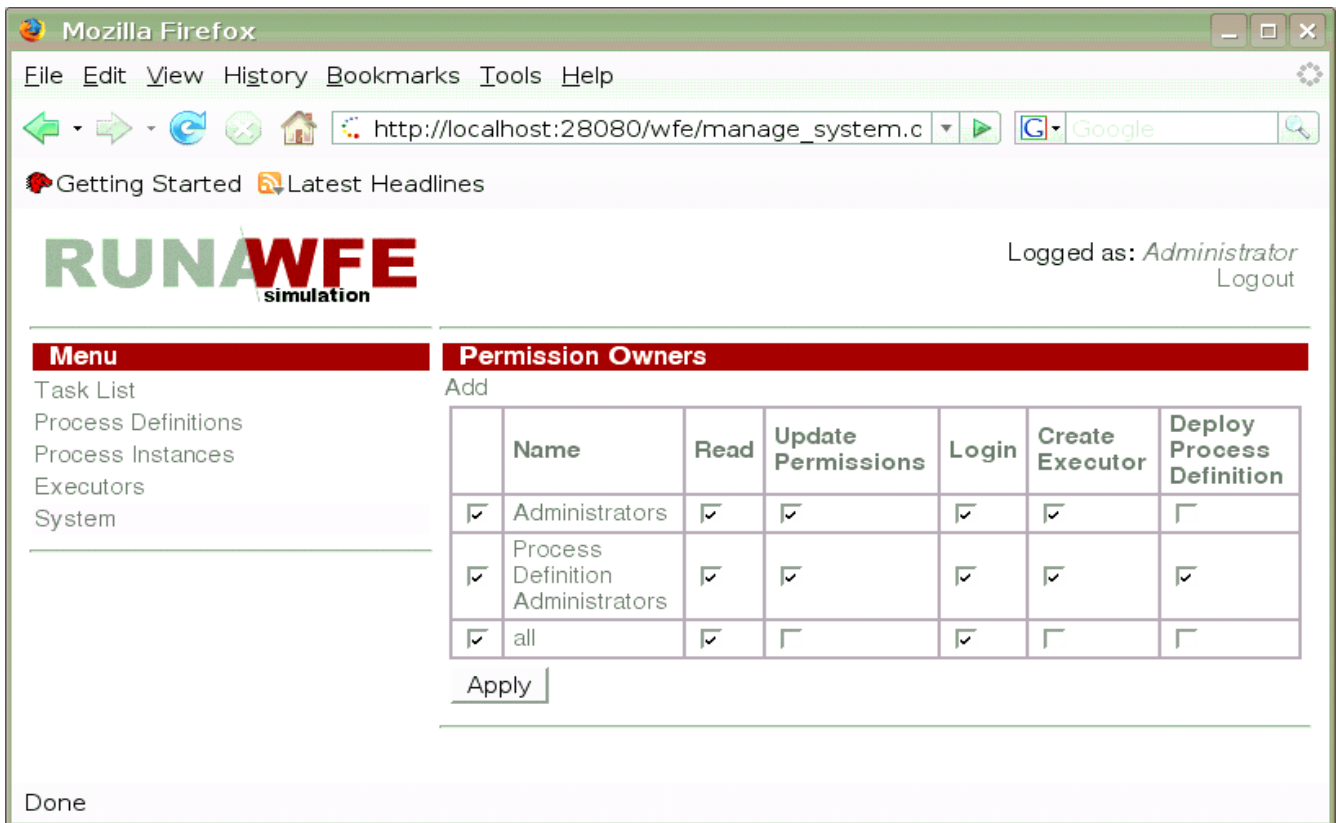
Mozilla Firefox

File Edit View History Bookmarks Tools Help

http://localhost:28080/wfe/manage_system.c

Google

Getting Started Latest Headlines

RUNAWFE
simulation

Logged as: Administrator
Logout

Menu
Task List
Process Definitions
Process Instances
Executors
System

Permission Owners
Add

| | Name | Read | Update Permissions | Login | Create Executor | Deploy Process Definition |
|---|---|---|---|---|---|---|
| ☑ | Administrators | ☑ | ☑ | ☑ | ☑ | ☐ |
| ☑ | Process Definition Administrators | ☑ | ☑ | ☑ | ☑ | ☑ |
| ☑ | all | ☑ | ☐ | ☑ | ☐ | ☐ |

Apply

Done